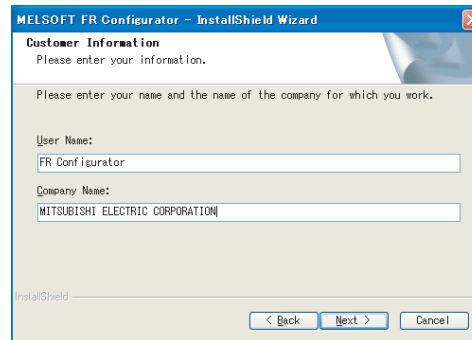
MELSOFT FR Configurator - InstallShield Wizard

Customer Information
Please enter your information.

Please enter your name and the name of the company for which you work.

User Name:
FR Configurator

Company Name:
MITSUBISHI ELECTRIC CORPORATION

InstallShield

< Back
Next >
Cancel